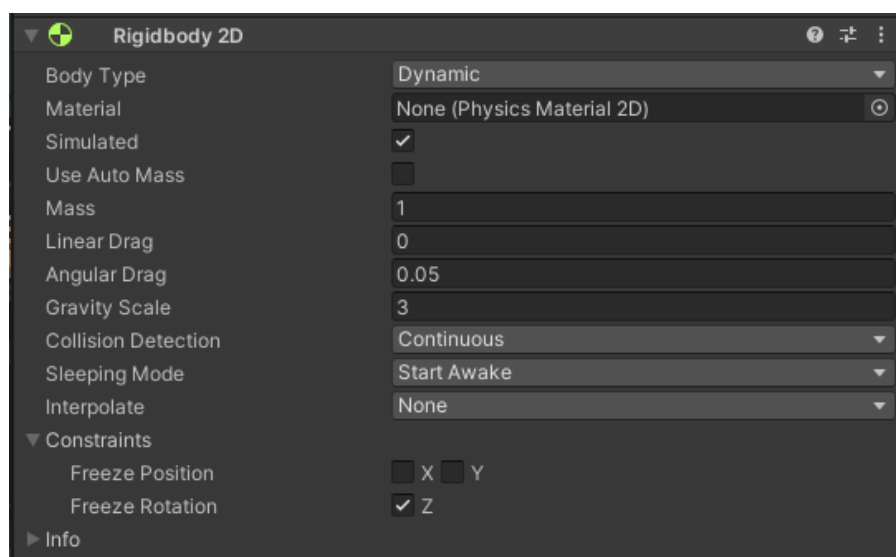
Rigidbody 2D

Body Type Dynamic
Material None (Physics Material 2D)
Simulated ✓
Use Auto Mass
Mass 1
Linear Drag 0
Angular Drag 0.05
Gravity Scale 3
Collision Detection Continuous
Sleeping Mode Start Awake
Interpolate None
Constraints
Freeze Position X Y
Freeze Rotation ✓ Z
Info